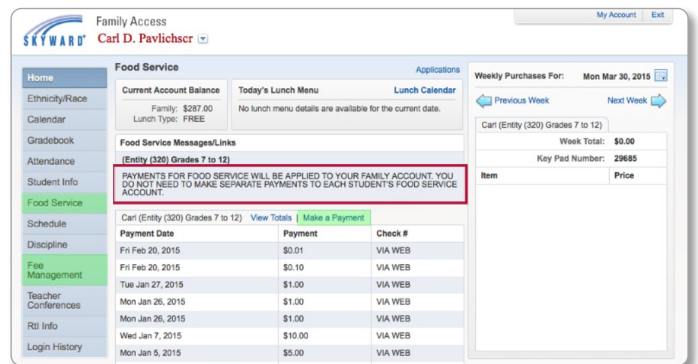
SKYWARD®

Family Access
Carl D. Pavlichscr

My Account | Exit

Home
Ethnicity/Race
Calendar
Gradebook
Attendance
Student Info
Food Service
Schedule
Discipline
Fee Management
Teacher Conferences
RtI Info
Login History

Food Service

Applications

Current Account Balance
Family: $287.00
Lunch Type: FREE

Today's Lunch Menu
Lunch Calendar
No lunch menu details are available for the current date.

Food Service Messages/Links
(Entity (320) Grades 7 to 12)
PAYMENTS FOR FOOD SERVICE WILL BE APPLIED TO YOUR FAMILY ACCOUNT. YOU DO NOT NEED TO MAKE SEPARATE PAYMENTS TO EACH STUDENT'S FOOD SERVICE ACCOUNT.

Carl (Entity (320) Grades 7 to 12) | View Totals | Make a Payment

| Payment Date | Payment | Check # |
|---|---|---|
| Fri Feb 20, 2015 | $0.01 | VIA WEB |
| Fri Feb 20, 2015 | $0.10 | VIA WEB |
| Tue Jan 27, 2015 | $1.00 | VIA WEB |
| Mon Jan 26, 2015 | $1.00 | VIA WEB |
| Mon Jan 26, 2015 | $1.00 | VIA WEB |
| Wed Jan 7, 2015 | $10.00 | VIA WEB |
| Mon Jan 5, 2015 | $5.00 | VIA WEB |

Weekly Purchases For: Mon Mar 30, 2015

Previous Week
Next Week

Carl (Entity (320) Grades 7 to 12)
Week Total: $0.00
Key Pad Number: 29685

| Item | Price |
|---|---|